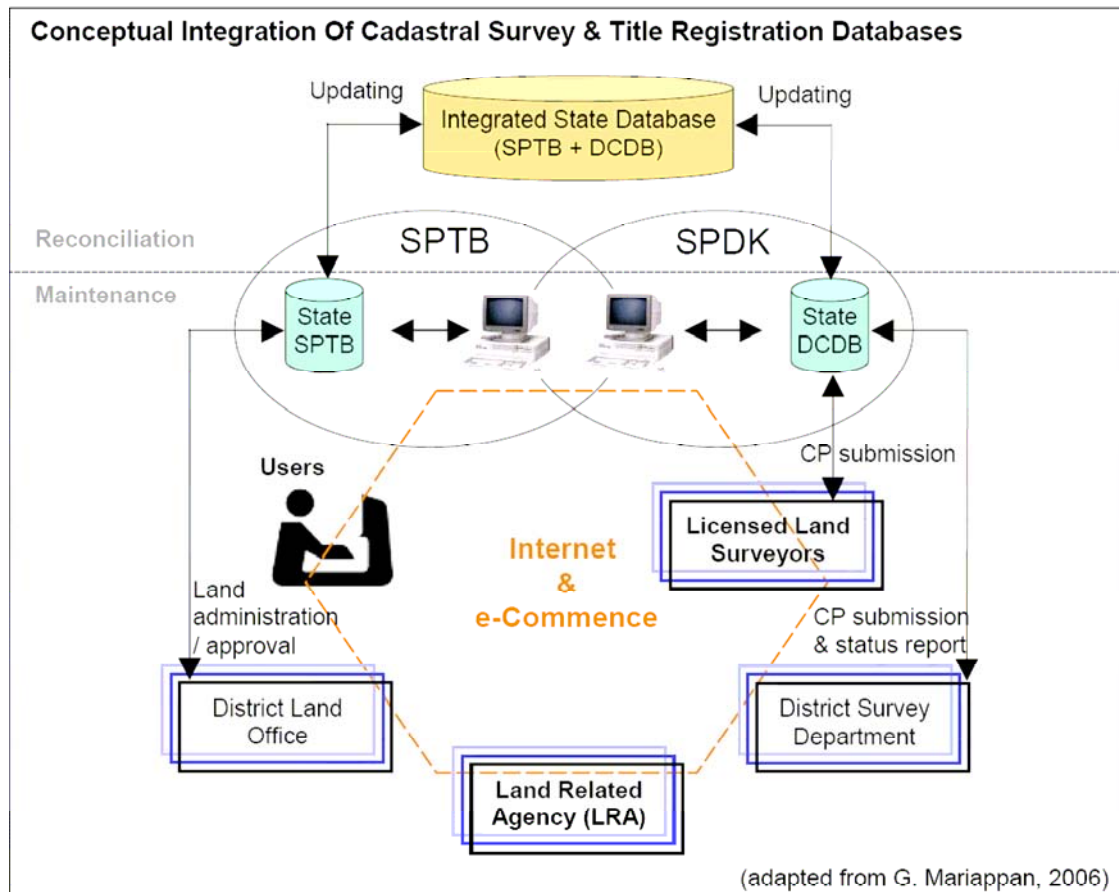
Conceptual Integration Of Cadastral Survey & Title Registration Databases

Updating

Integrated State Database
(SPTB + DCDB)

Updating

Reconciliation

SPTB

SPDK

Maintenance

State SPTB

State DCDB

CP submission

Users

Licensed Land Surveyors

Internet
&
e-Commence

Land administration / approval

CP submission & status report

District Land Office

District Survey Department

Land Related Agency (LRA)

(adapted from G. Mariappan, 2006)